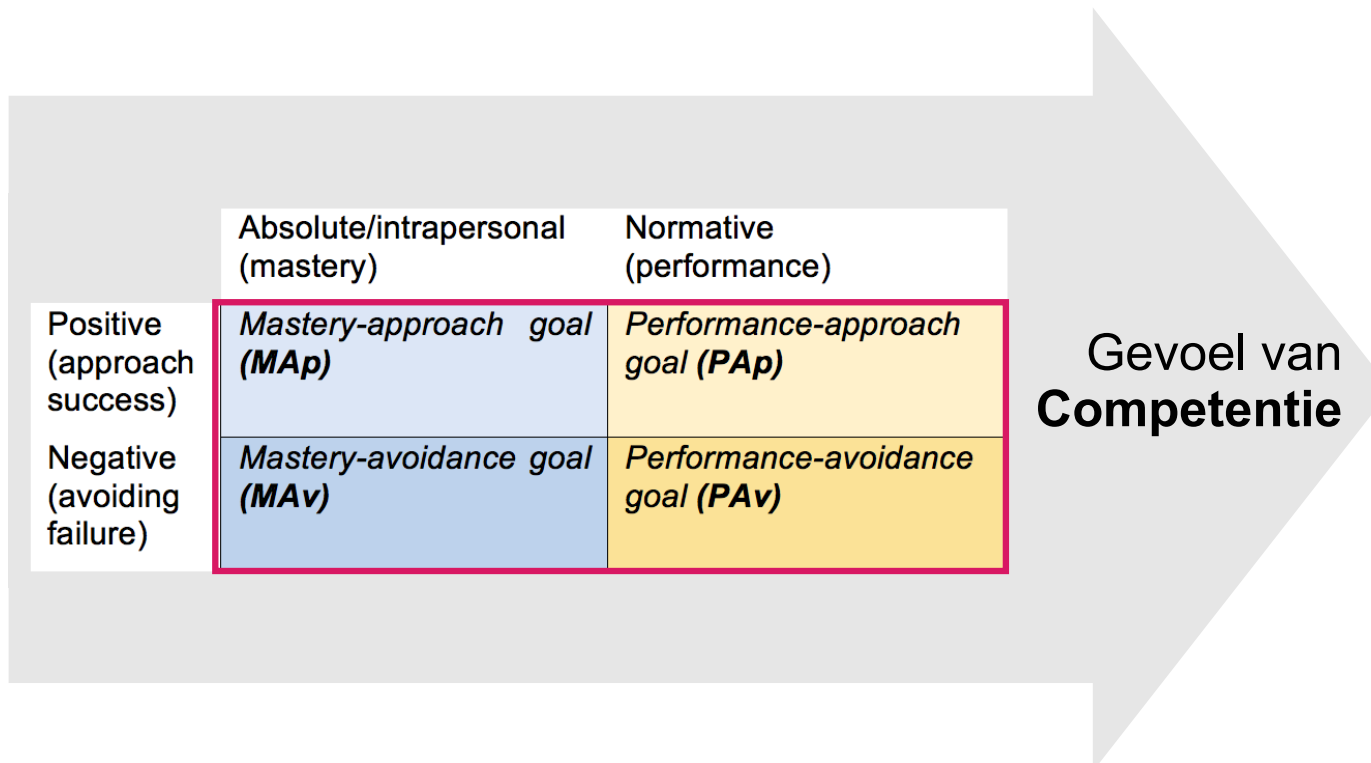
| | Absolute/intrapersonal (mastery) | Normative (performance) |
|---|---|---|
| Positive (approach success) | *Mastery-approach goal **(MAp)*** | *Performance-approach goal **(PAp)*** |
| Negative (avoiding failure) | *Mastery-avoidance goal **(MAv)*** | *Performance-avoidance goal **(PAv)*** |

Gevoel van **Competentie**